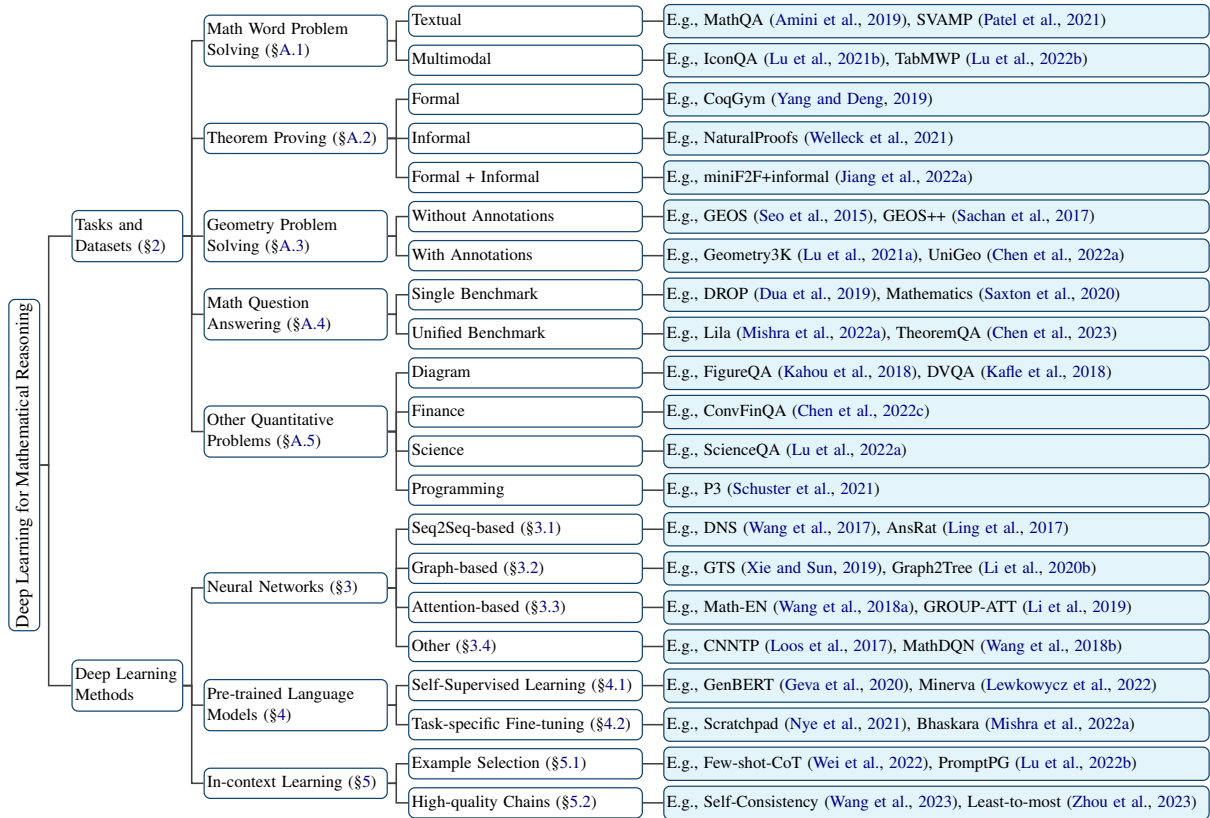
Deep Learning for Mathematical Reasoning

Tasks and Datasets (§2)

Math Word Problem Solving (§A.1)
Textual
E.g., MathQA (Amini et al., 2019), SVAMP (Patel et al., 2021)
Multimodal
E.g., IconQA (Lu et al., 2021b), TabMWP (Lu et al., 2022b)

Theorem Proving (§A.2)
Formal
E.g., CoqGym (Yang and Deng, 2019)
Informal
E.g., NaturalProofs (Welleck et al., 2021)
Formal + Informal
E.g., miniF2F+informal (Jiang et al., 2022a)

Geometry Problem Solving (§A.3)
Without Annotations
E.g., GEOS (Seo et al., 2015), GEOS++ (Sachan et al., 2017)
With Annotations
E.g., Geometry3K (Lu et al., 2021a), UniGeo (Chen et al., 2022a)

Math Question Answering (§A.4)
Single Benchmark
E.g., DROP (Dua et al., 2019), Mathematics (Saxton et al., 2020)
Unified Benchmark
E.g., Lila (Mishra et al., 2022a), TheoremQA (Chen et al., 2023)

Other Quantitative Problems (§A.5)
Diagram
E.g., FigureQA (Kahou et al., 2018), DVQA (Kafle et al., 2018)
Finance
E.g., ConvFinQA (Chen et al., 2022c)
Science
E.g., ScienceQA (Lu et al., 2022a)
Programming
E.g., P3 (Schuster et al., 2021)

Deep Learning Methods

Neural Networks (§3)
Seq2Seq-based (§3.1)
E.g., DNS (Wang et al., 2017), AnsRat (Ling et al., 2017)
Graph-based (§3.2)
E.g., GTS (Xie and Sun, 2019), Graph2Tree (Li et al., 2020b)
Attention-based (§3.3)
E.g., Math-EN (Wang et al., 2018a), GROUP-ATT (Li et al., 2019)
Other (§3.4)
E.g., CNNTP (Loos et al., 2017), MathDQN (Wang et al., 2018b)

Pre-trained Language Models (§4)
Self-Supervised Learning (§4.1)
E.g., GenBERT (Geva et al., 2020), Minerva (Lewkowycz et al., 2022)
Task-specific Fine-tuning (§4.2)
E.g., Scratchpad (Nye et al., 2021), Bhaskara (Mishra et al., 2022a)

In-context Learning (§5)
Example Selection (§5.1)
E.g., Few-shot-CoT (Wei et al., 2022), PromptPG (Lu et al., 2022b)
High-quality Chains (§5.2)
E.g., Self-Consistency (Wang et al., 2023), Least-to-most (Zhou et al., 2023)